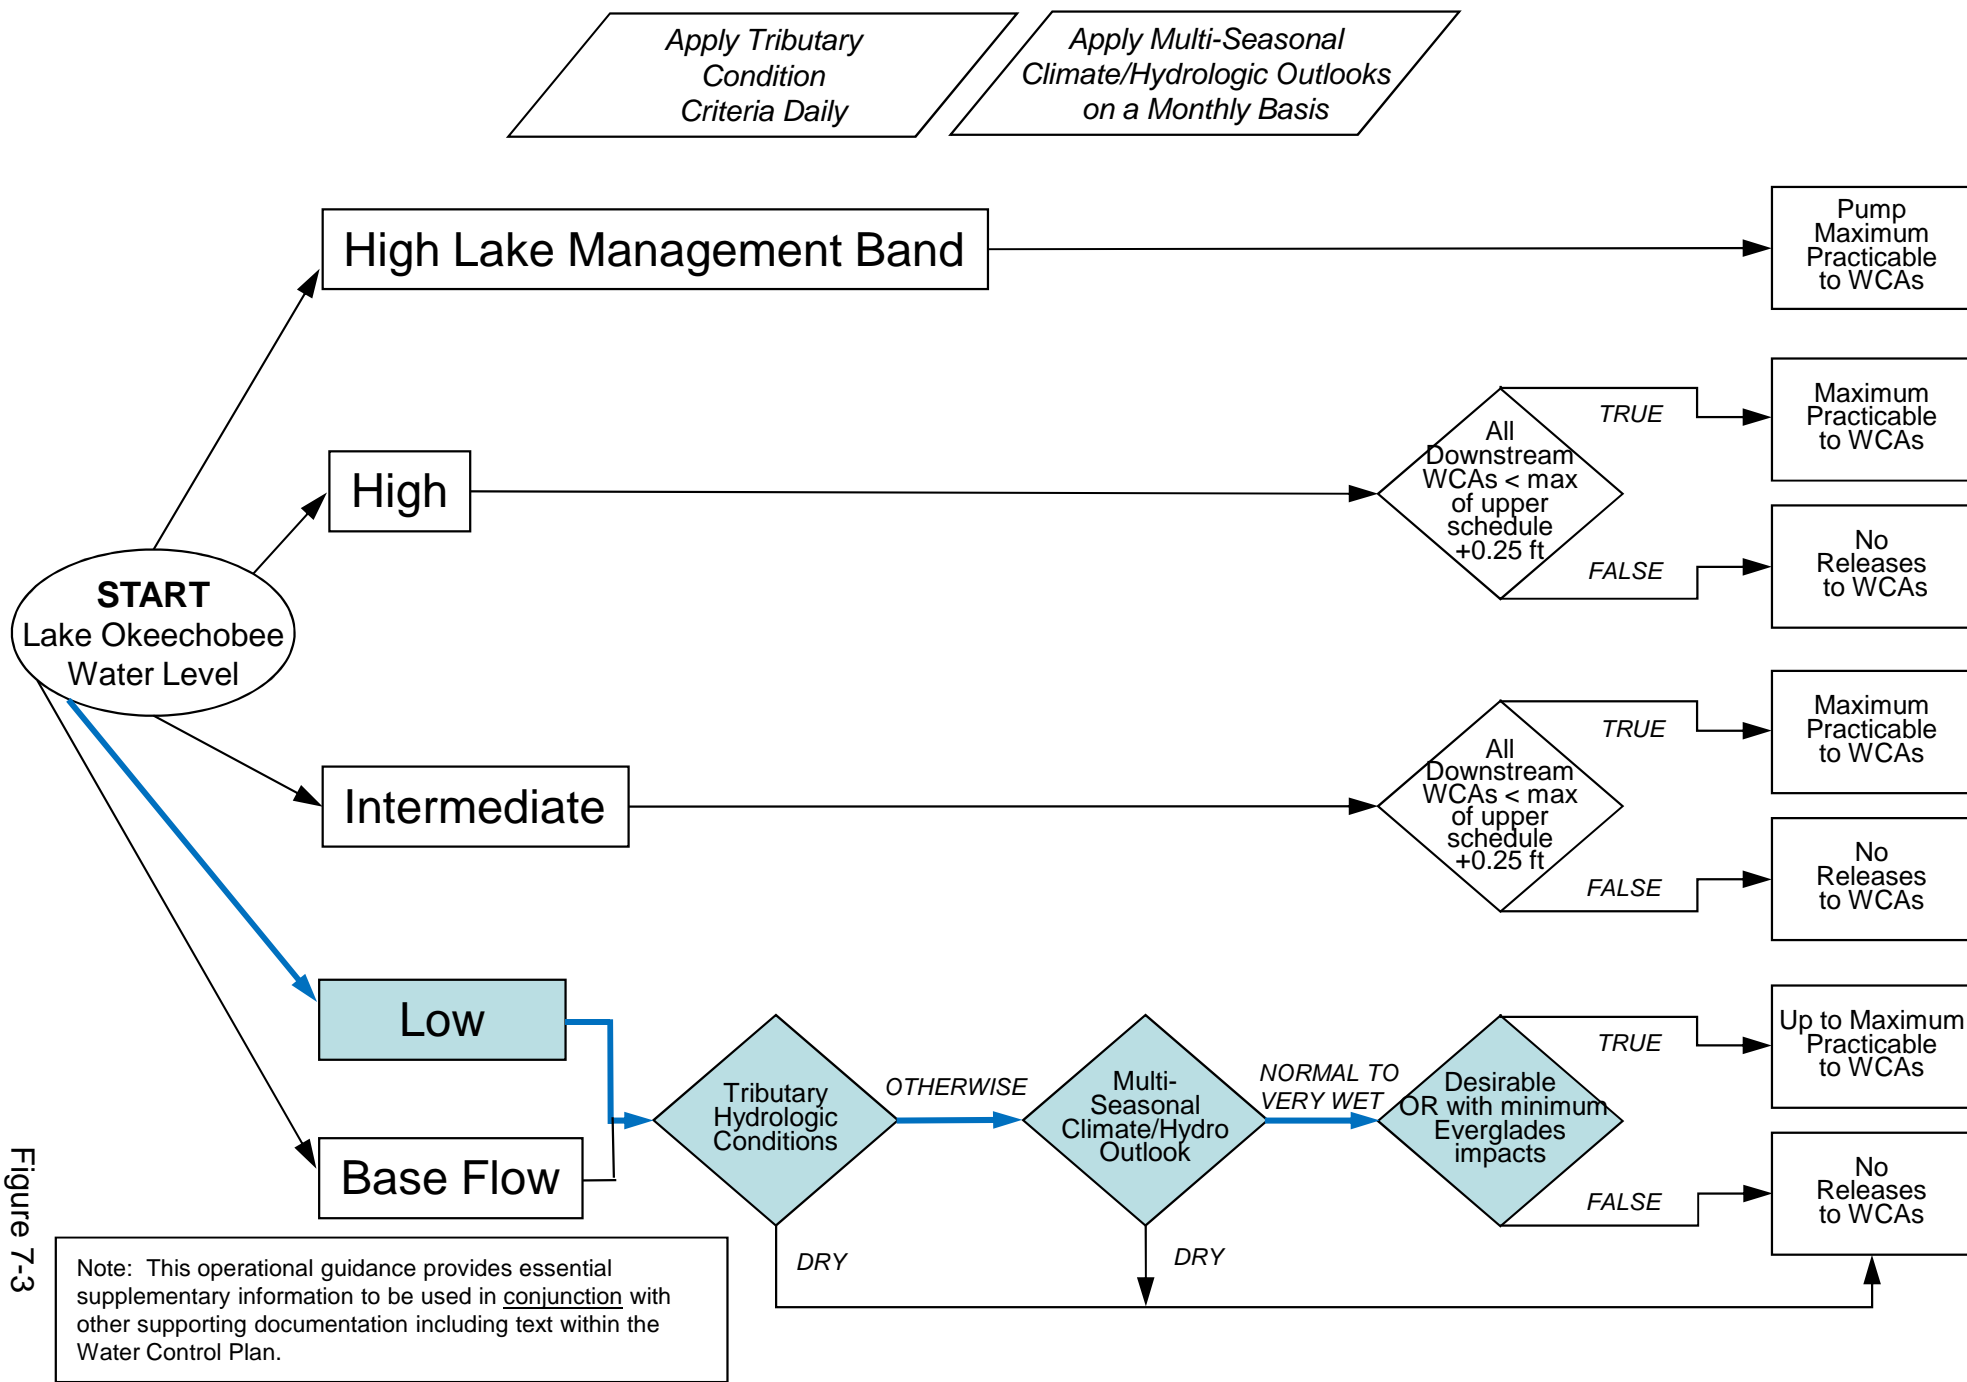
Apply Tributary Condition Criteria Daily

Apply Multi-Seasonal Climate/Hydrologic Outlooks on a Monthly Basis

START
Lake Okeechobee Water Level

High Lake Management Band

Pump Maximum Practicable to WCAs

High

All Downstream WCAs < max of upper schedule +0.25 ft

TRUE

Maximum Practicable to WCAs

FALSE

No Releases to WCAs

Intermediate

All Downstream WCAs < max of upper schedule +0.25 ft

TRUE

Maximum Practicable to WCAs

FALSE

No Releases to WCAs

Low

Base Flow

Tributary Hydrologic Conditions

OTHERWISE

Multi-Seasonal Climate/Hydro Outlook

NORMAL TO VERY WET

Desirable OR with minimum Everglades impacts

TRUE

Up to Maximum Practicable to WCAs

FALSE

No Releases to WCAs

DRY

DRY

Note: This operational guidance provides essential supplementary information to be used in conjunction with other supporting documentation including text within the Water Control Plan.

Figure 7-3